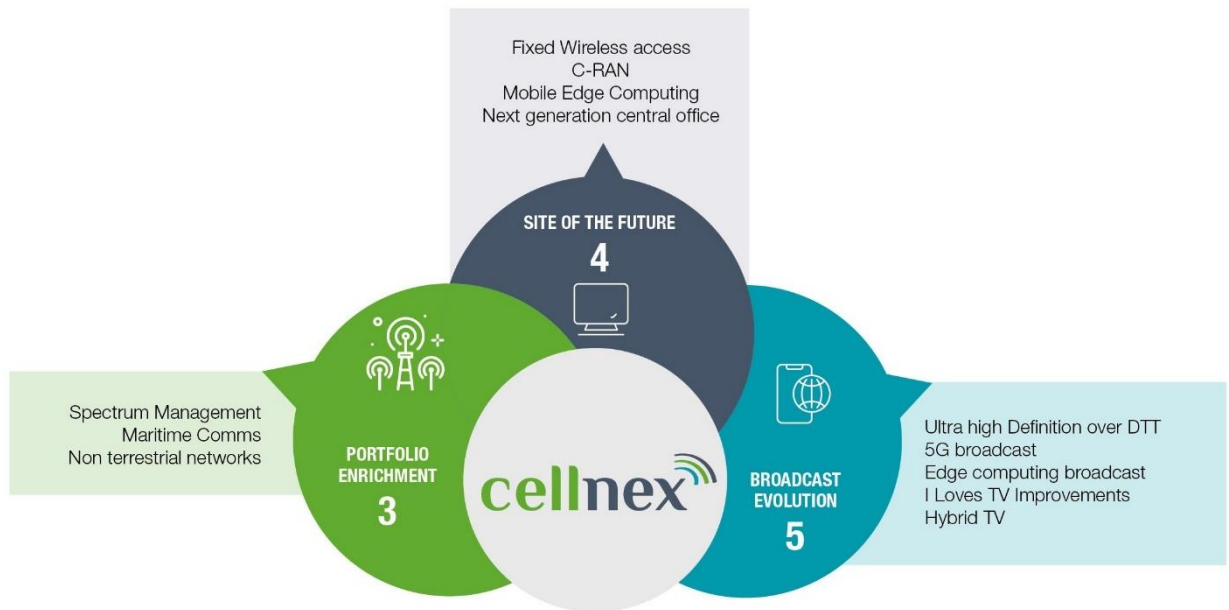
Fixed Wireless access
C-RAN
Mobile Edge Computing
Next generation central office

SITE OF THE FUTURE
4

Spectrum Management
Maritime Comms
Non terrestrial networks

PORTFOLIO ENRICHMENT
3

cellnex

BROADCAST EVOLUTION
5

Ultra high Definition over DTT
5G broadcast
Edge computing broadcast
I Loves TV Improvements
Hybrid TV